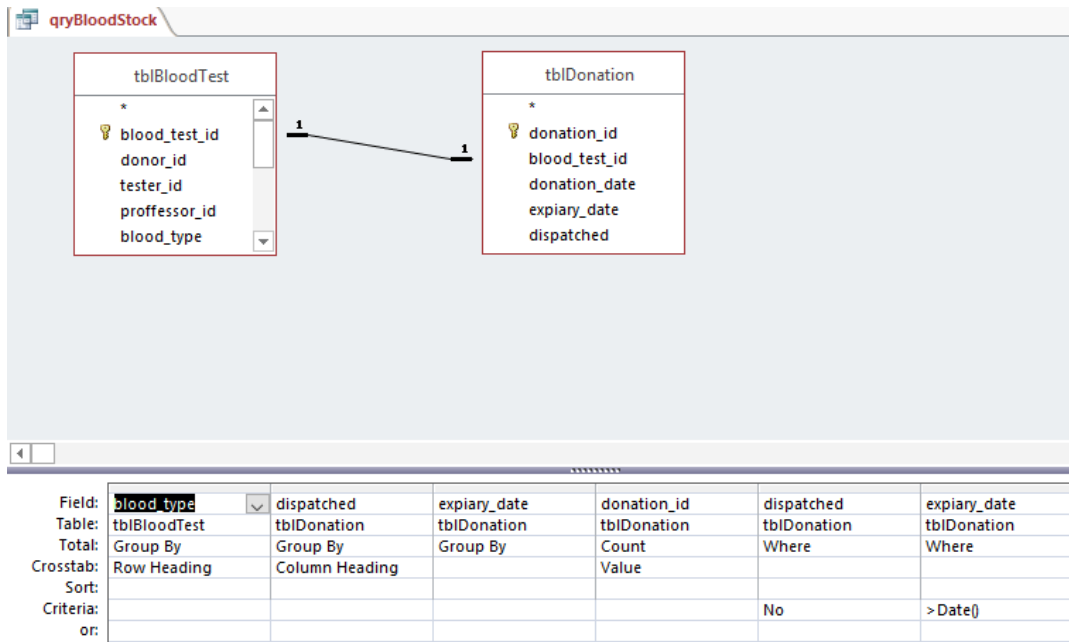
qryBloodStock

tblBloodTest
*
blood_test_id
donor_id
tester_id
proffessor_id
blood_type

1

1

tblDonation
*
donation_id
blood_test_id
donation_date
expiary_date
dispatched

| Field: | blood_type | dispatched | expiary_date | donation_id | dispatched | expiary_date |
|---|---|---|---|---|---|---|
| Table: | tblBloodTest | tblDonation | tblDonation | tblDonation | tblDonation | tblDonation |
| Total: | Group By | Group By | Group By | Count | Where | Where |
| Crosstab: | Row Heading | Column Heading | | Value | | |
| Sort: | | | | | | |
| Criteria: | | | | | No | >Date() |
| or: | | | | | | |